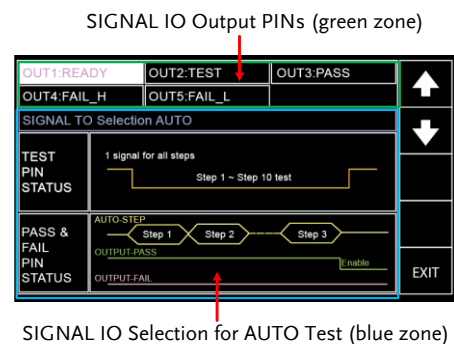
SIGNAL IO Output PINs (green zone)

| OUT1:READY | OUT2:TEST | OUT3:PASS |
|---|---|---|
| OUT4:FAIL_H | OUT5:FAIL_L | |

SIGNAL TO Selection AUTO

TEST PIN STATUS

1 signal for all steps

Step 1 ~ Step 10 test

PASS & FAIL PIN STATUS

AUTO-STEP

Step 1

Step 2

Step 3

OUTPUT-PASS

Enable

OUTPUT-FAIL

EXIT

SIGNAL IO Selection for AUTO Test (blue zone)